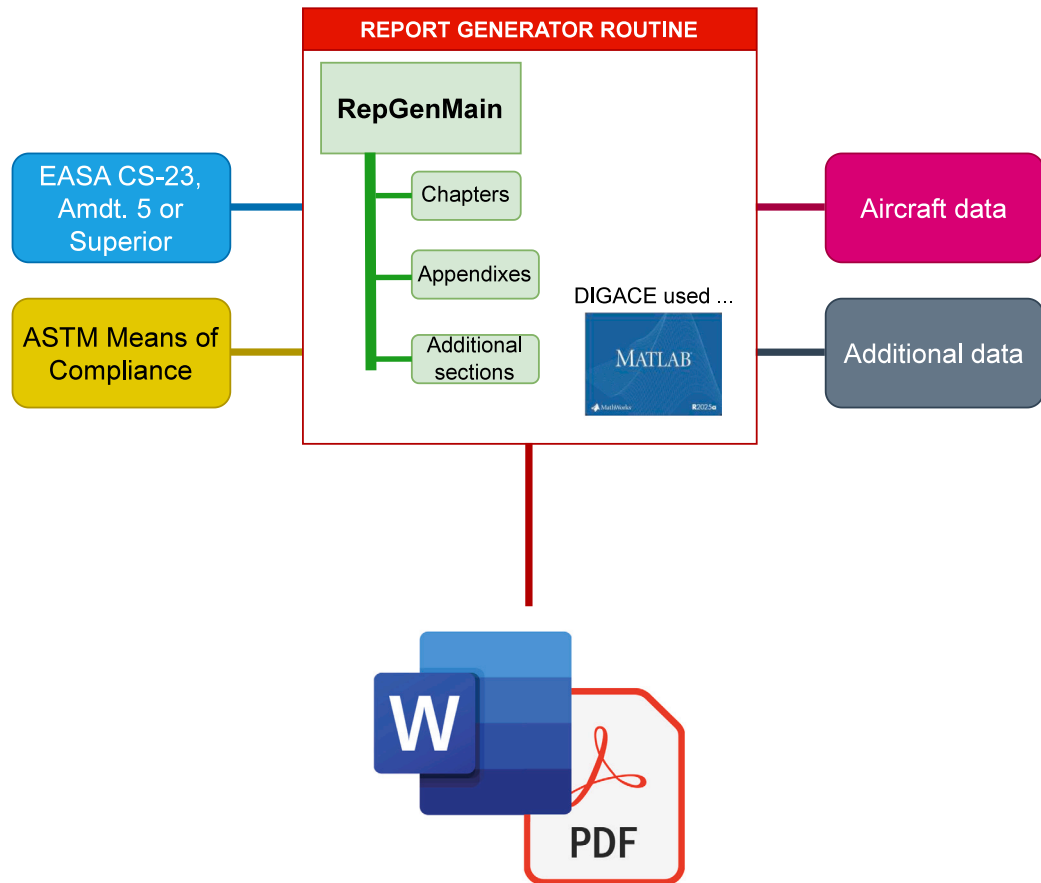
REPORT GENERATOR ROUTINE

RepGenMain

Chapters

Appendixes

Additional sections

DIGACE used ...

MATLAB

MathWorks

R2025a

EASA CS-23, Amdt. 5 or Superior

ASTM Means of Compliance

Aircraft data

Additional data

W

PDF